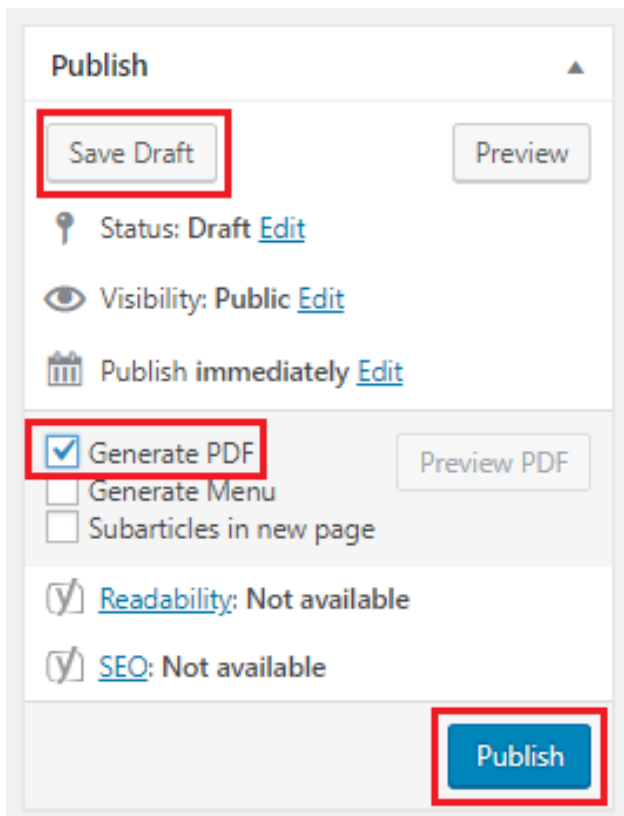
Publish

Save Draft

Preview

Status: Draft Edit

Visibility: Public Edit

Publish immediately Edit

Generate PDF

Preview PDF

Generate Menu

Subarticles in new page

Readability: Not available

SEO: Not available

Publish